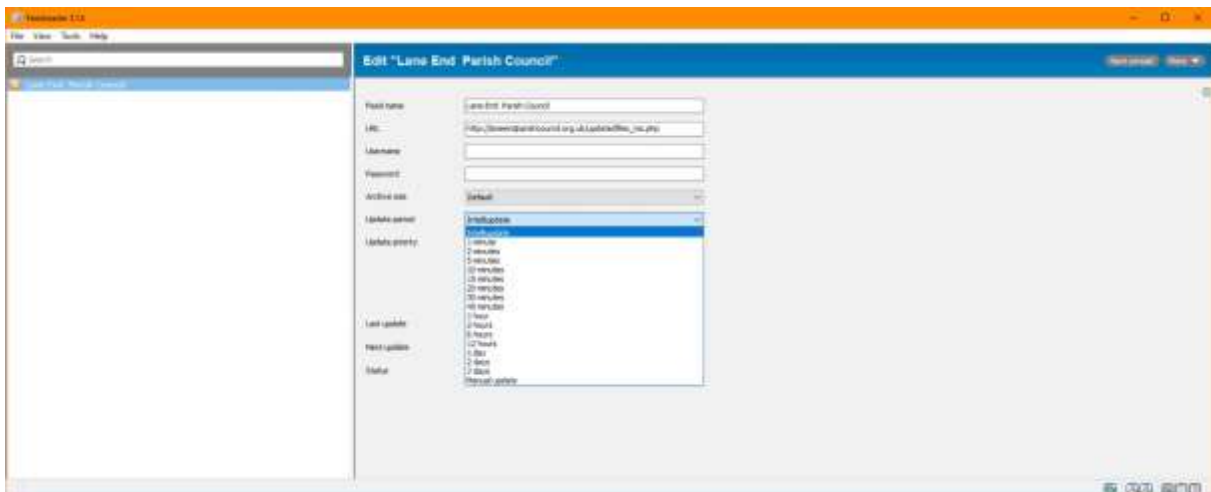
Feedreader 3.14

File View Tools Help

Search

Lane End Parish Council

Edit "Lane End Parish Council"

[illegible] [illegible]

Feed name Lane End Parish Council

URL https://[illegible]parishcouncil.org.uk/updates/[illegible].php

Username

Password

Archive size Default

Update period Intelliupdate

Update priority

Last update

Next update

Status

Intelliupdate
1 minute
2 minutes
5 minutes
10 minutes
15 minutes
20 minutes
30 minutes
45 minutes
1 hour
2 hours
6 hours
12 hours
1 day
2 days
7 days
Manual update